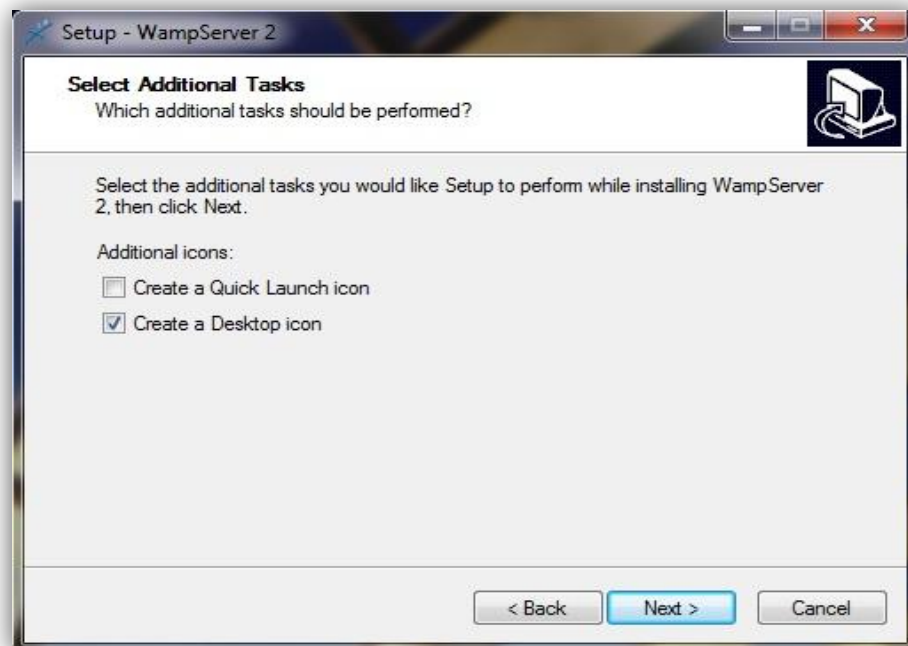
Setup - WampServer 2

Select Additional Tasks
Which additional tasks should be performed?

Select the additional tasks you would like Setup to perform while installing WampServer 2, then click Next.

Additional icons:

Create a Quick Launch icon

Create a Desktop icon

< Back
Next >
Cancel